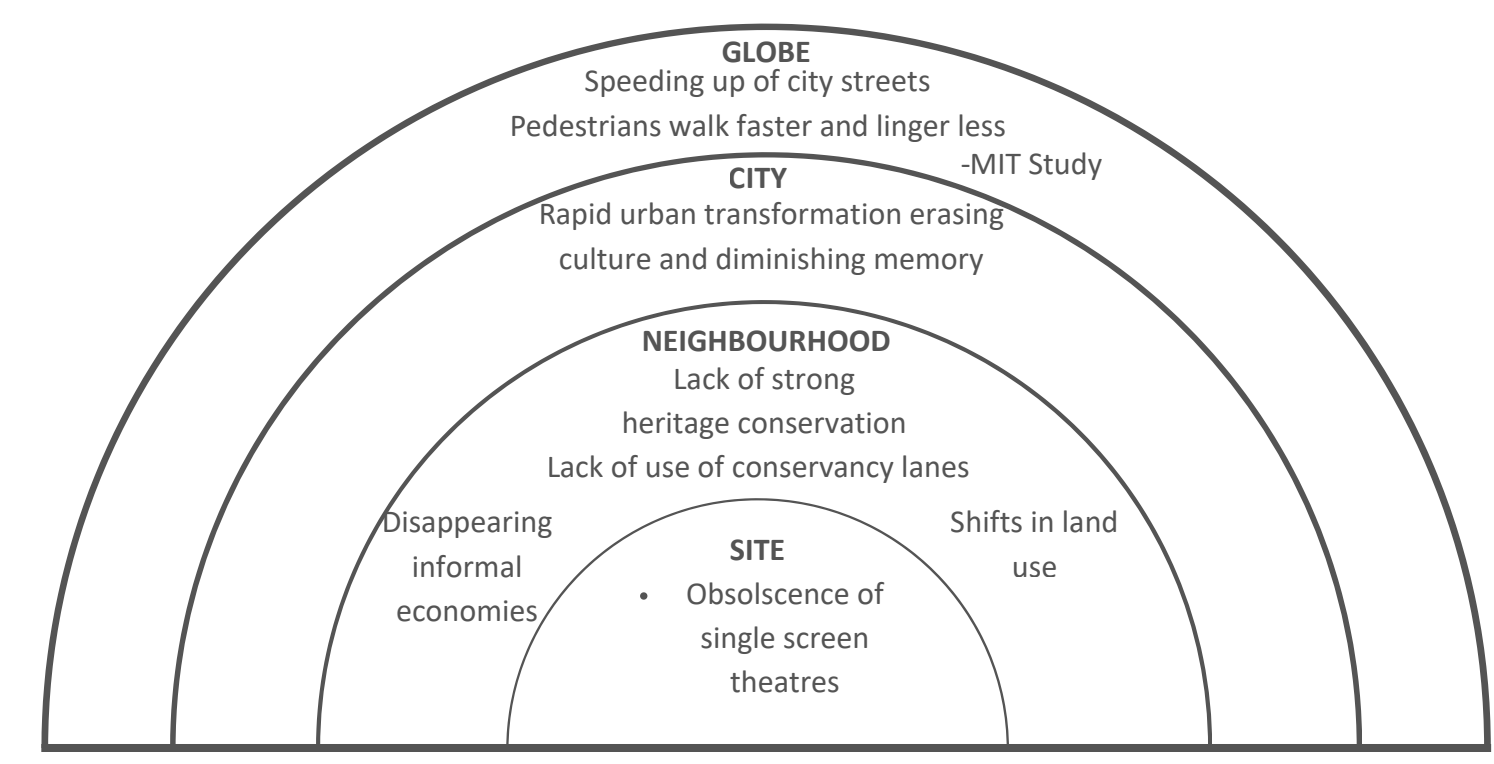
GLOBE
Speeding up of city streets
Pedestrians walk faster and linger less
-MIT Study

CITY
Rapid urban transformation erasing culture and diminishing memory

NEIGHBOURHOOD
Lack of strong heritage conservation
Lack of use of conservancy lanes

Disappearing informal economies

Shifts in land use

SITE
• Obsolscence of single screen theatres